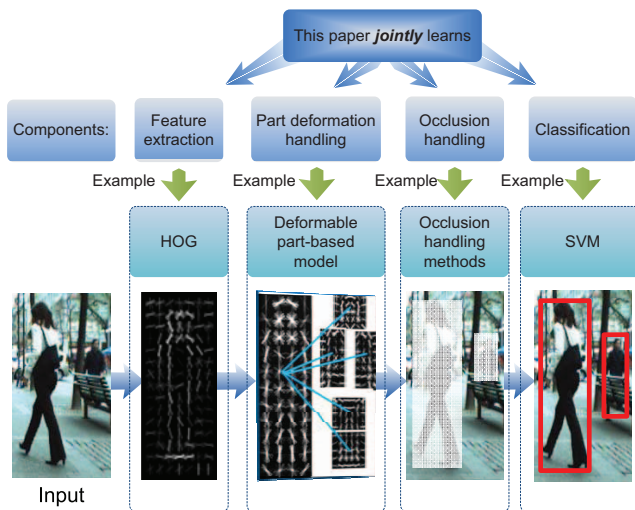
This paper *jointly* learns

Components:

Feature extraction

Part deformation handling

Occlusion handling

Classification

Example

Example

Example

Example

HOG

Deformable part-based model

Occlusion handling methods

SVM

Input